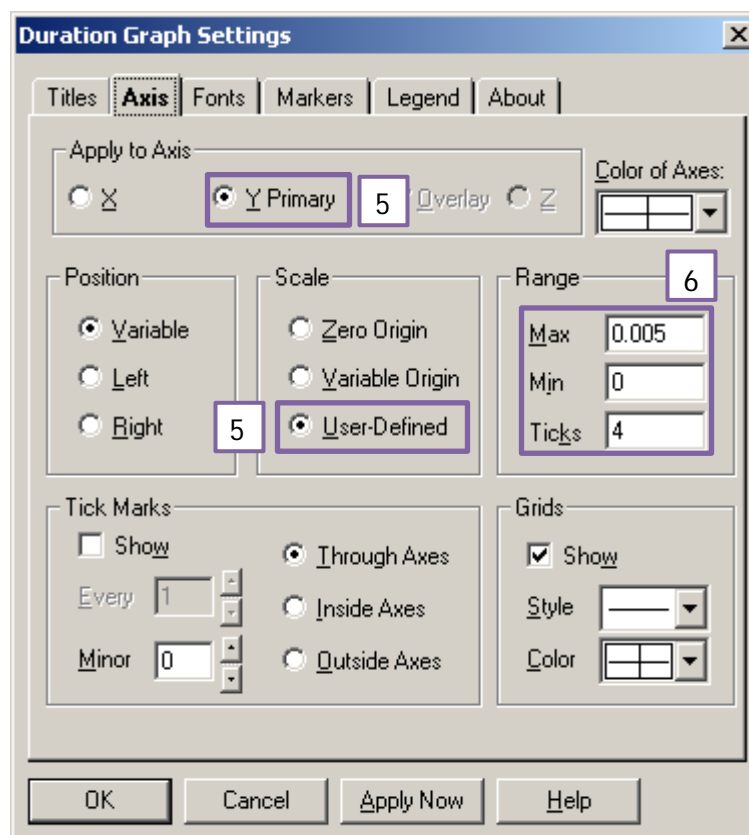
Duration Graph Settings

Titles | Axis | Fonts | Markers | Legend | About

Apply to Axis
X
Y Primary
5
Overlay
Z

Color of Axes:

Position
Variable
Left
Right

Scale
Zero Origin
Variable Origin
5
User-Defined

Range
6
Max 0.005
Min 0
Ticks 4

Tick Marks
Show
Every 1
Minor 0
Through Axes
Inside Axes
Outside Axes

Grids
Show
Style
Color

OK
Cancel
Apply Now
Help